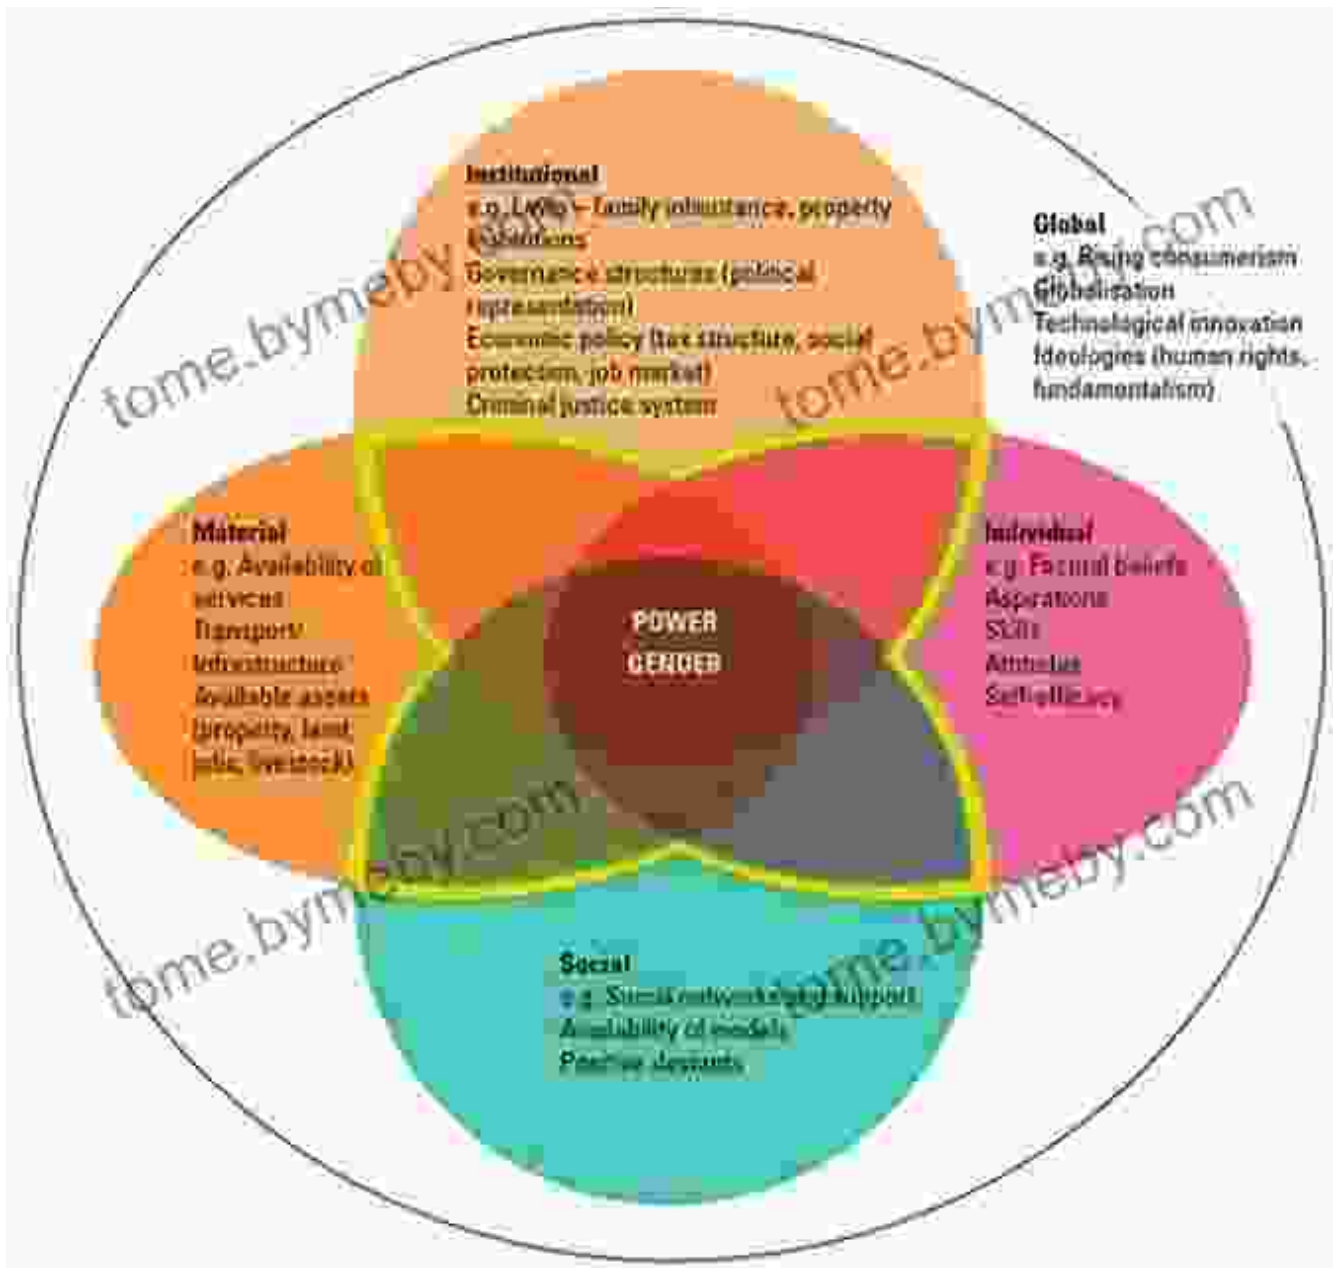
Institutional
e.g. Laws – family inheritance, property
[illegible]
Governance structures (political representation)
Economic policy (tax structure, social protection, job market)
Criminal justice system

Global
e.g. Rising consumerism
Globalisation
Technological innovation
Ideologies (human rights, fundamentalism)

Material
e.g. Availability of services
Transport/ infrastructure
Available assets (property, land, jobs, livestock)

POWER
GENDER

Individual
e.g. Personal beliefs
Aspirations
Skills
Attitudes
Self-efficacy

Social
e.g. Social networks/peer support
Availability of models
Positive deviants

tome.bymeby.com
tome.bymeby.com
tome.bymeby.com
tome.bymeby.com
tome.bymeby.com